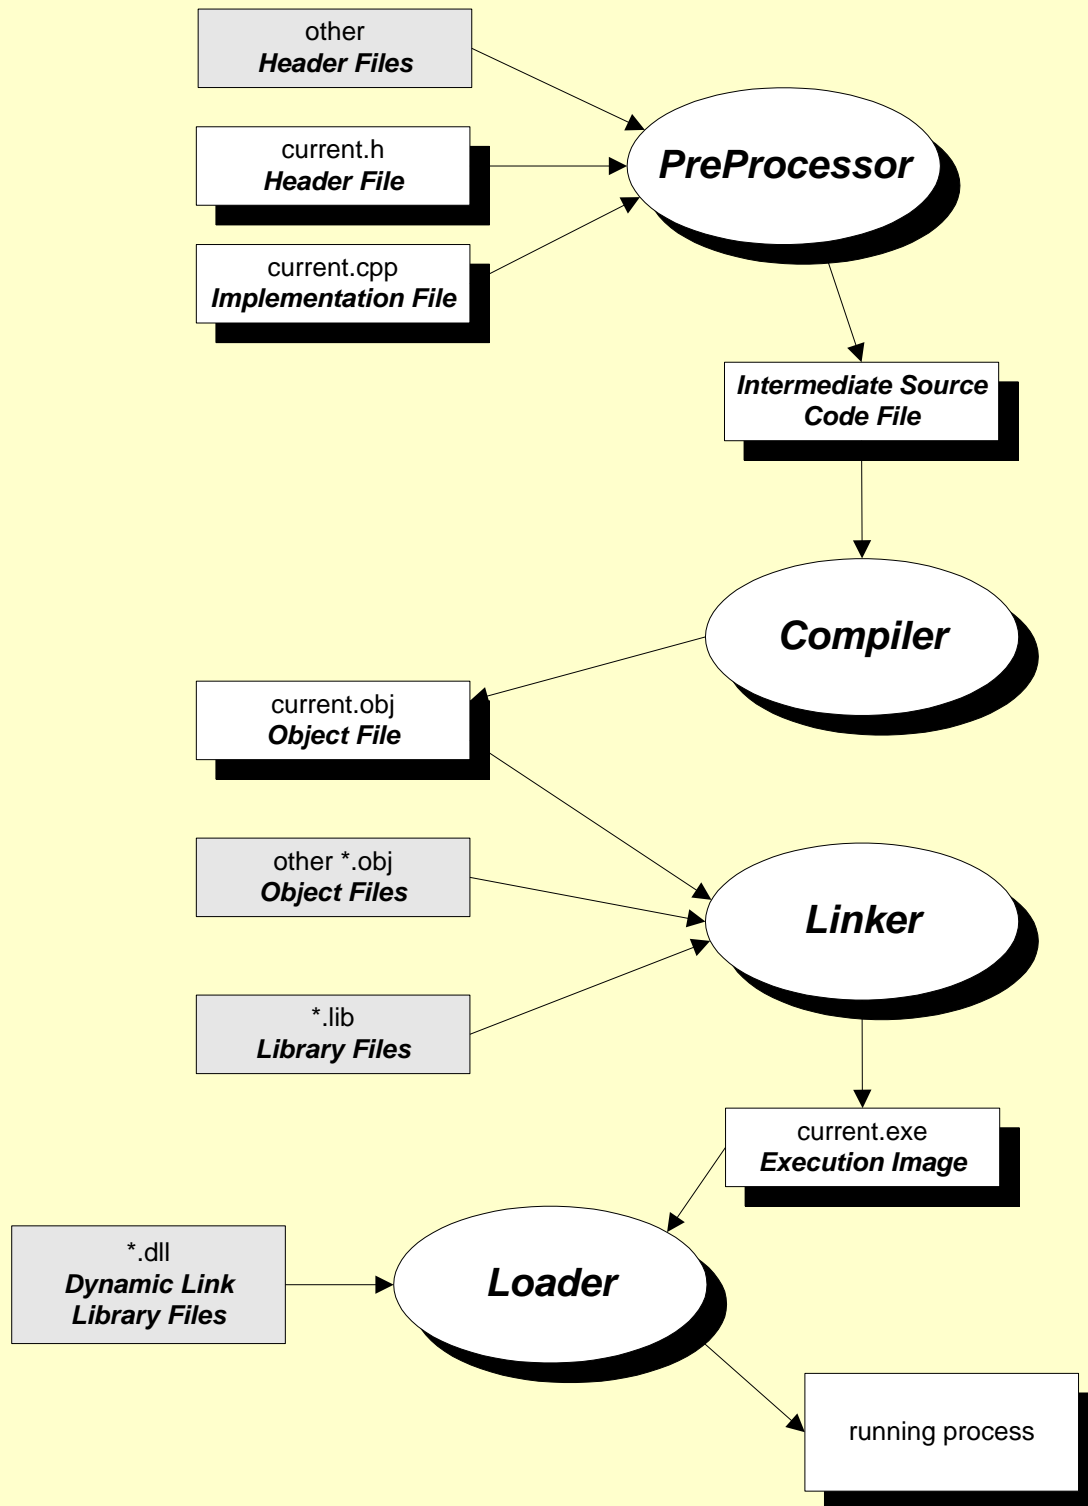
other
Header Files

current.h
Header File

current.cpp
Implementation File

PreProcessor

Intermediate Source Code File

Compiler

current.obj
Object File

other *.obj
Object Files

*.lib
Library Files

Linker

current.exe
Execution Image

*.dll
Dynamic Link Library Files

Loader

running process